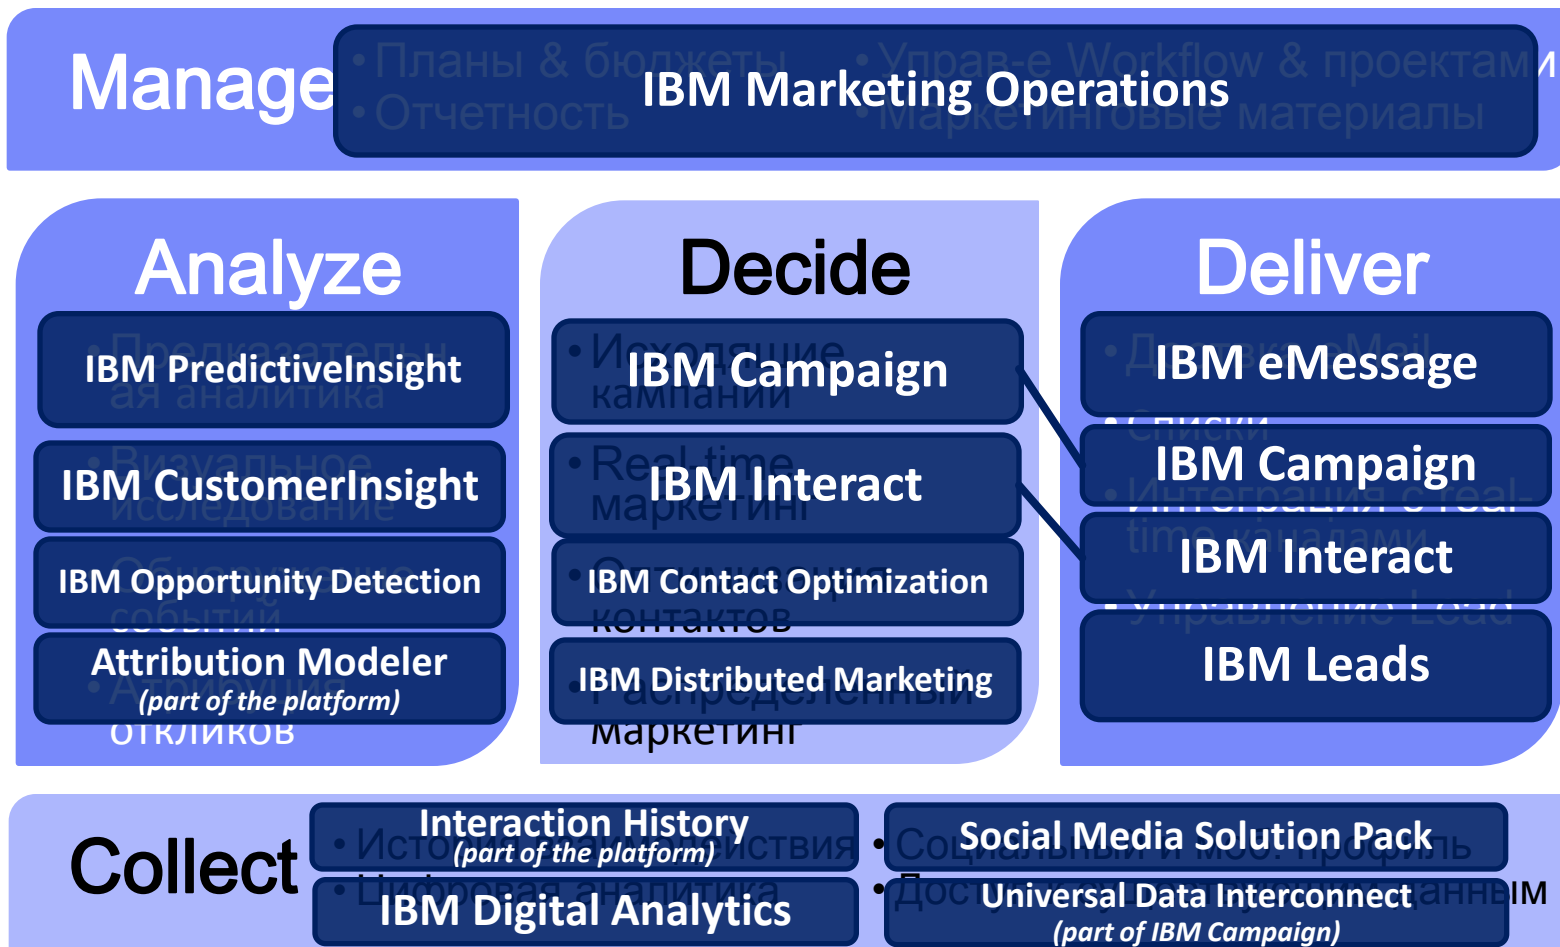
Manage

IBM Marketing Operations

Analyze

IBM PredictiveInsight

IBM CustomerInsight

IBM Opportunity Detection

Attribution Modeler
(part of the platform)

Decide

IBM Campaign

IBM Interact

IBM Contact Optimization

IBM Distributed Marketing

Deliver

IBM eMessage

IBM Campaign

IBM Interact

IBM Leads

Collect

Interaction History
(part of the platform)

IBM Digital Analytics

Social Media Solution Pack

Universal Data Interconnect
(part of IBM Campaign)